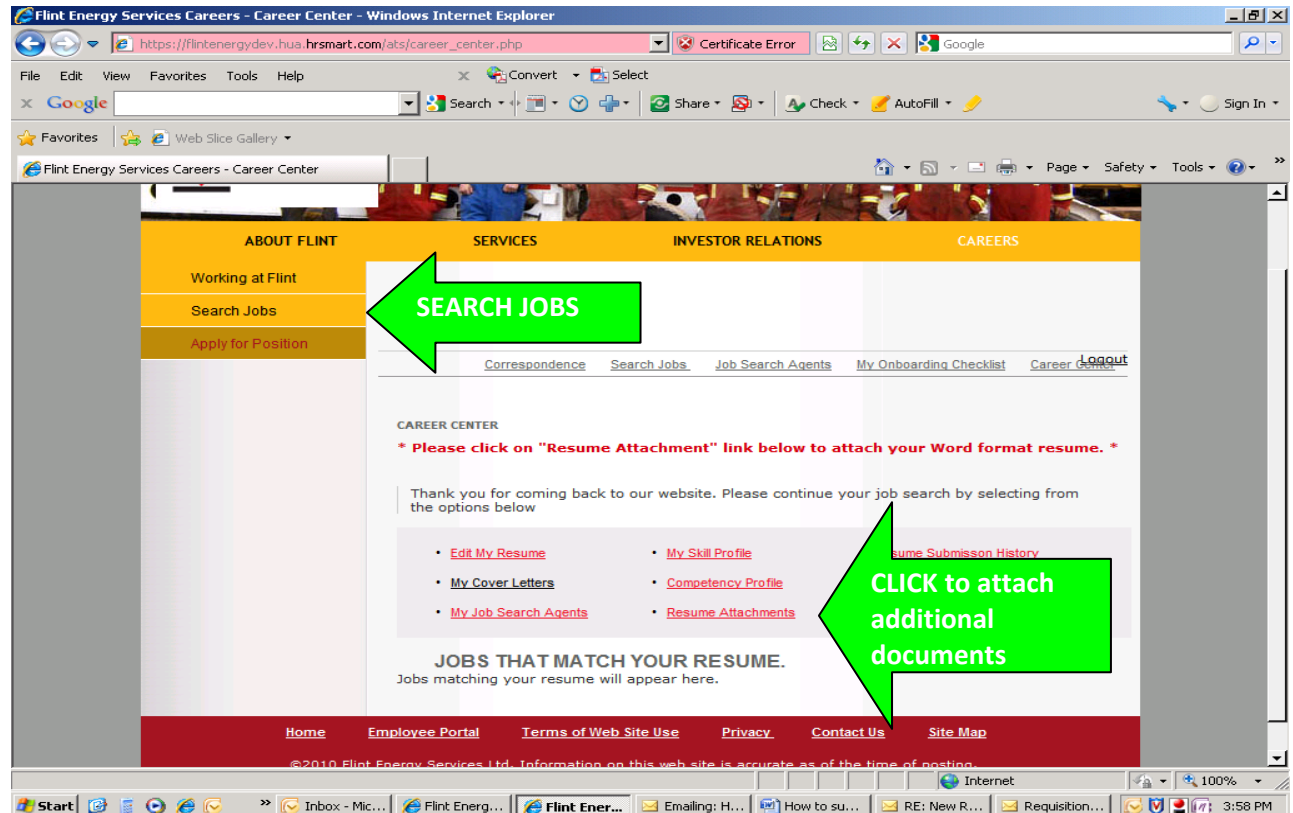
Flint Energy Services Careers - Career Center - Windows Internet Explorer

https://flintenergydev.hua.hrsmart.com/ats/career_center.php

Certificate Error

Google

File Edit View Favorites Tools Help

Convert Select

Google

Search Share Check AutoFill Sign In

Favorites Web Slice Gallery

Flint Energy Services Careers - Career Center

Page Safety Tools

ABOUT FLINT SERVICES INVESTOR RELATIONS CAREERS

Working at Flint

Search Jobs

Apply for Position

SEARCH JOBS

Logout

Correspondence Search Jobs Job Search Agents My Onboarding Checklist Career Center

CAREER CENTER

* Please click on "Resume Attachment" link below to attach your Word format resume. *

Thank you for coming back to our website. Please continue your job search by selecting from the options below

• Edit My Resume
• My Cover Letters
• My Job Search Agents
• My Skill Profile
• Competency Profile
• Resume Attachments
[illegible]sume Submisson History

CLICK to attach additional documents

JOBS THAT MATCH YOUR RESUME.

Jobs matching your resume will appear here.

Home Employee Portal Terms of Web Site Use Privacy Contact Us Site Map

©2010 Flint Energy Services Ltd. Information on this web site is accurate as of the time of posting.

Internet 100%

Start Inbox - Mic... Flint Energ... Flint Ener... Emailing: H... How to su... RE: New R... Requisition... 3:58 PM